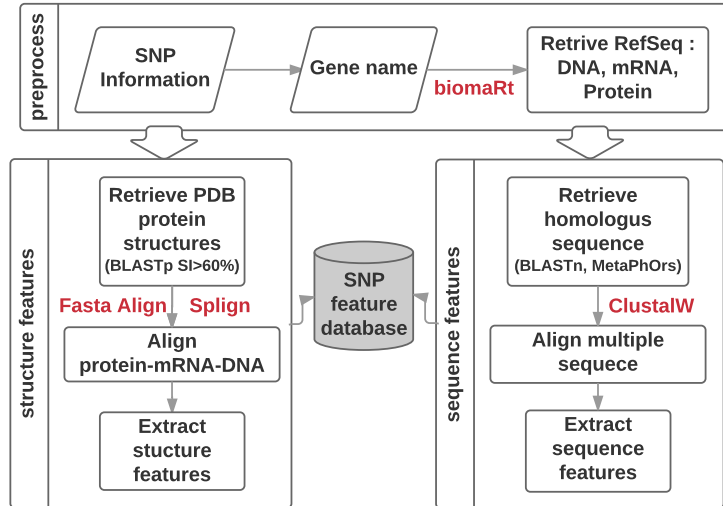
preprocess

SNP Information

Gene name

biomaRt

Retrive RefSeq : DNA, mRNA, Protein

structure features

Retrieve PDB protein structures (BLASTp SI>60%)

Fasta Align

Splign

Align protein-mRNA-DNA

Extract stucture features

SNP feature database

sequence features

Retrieve homologus sequence (BLASTn, MetaPhOrs)

ClustalW

Align multiple sequece

Extract sequence features